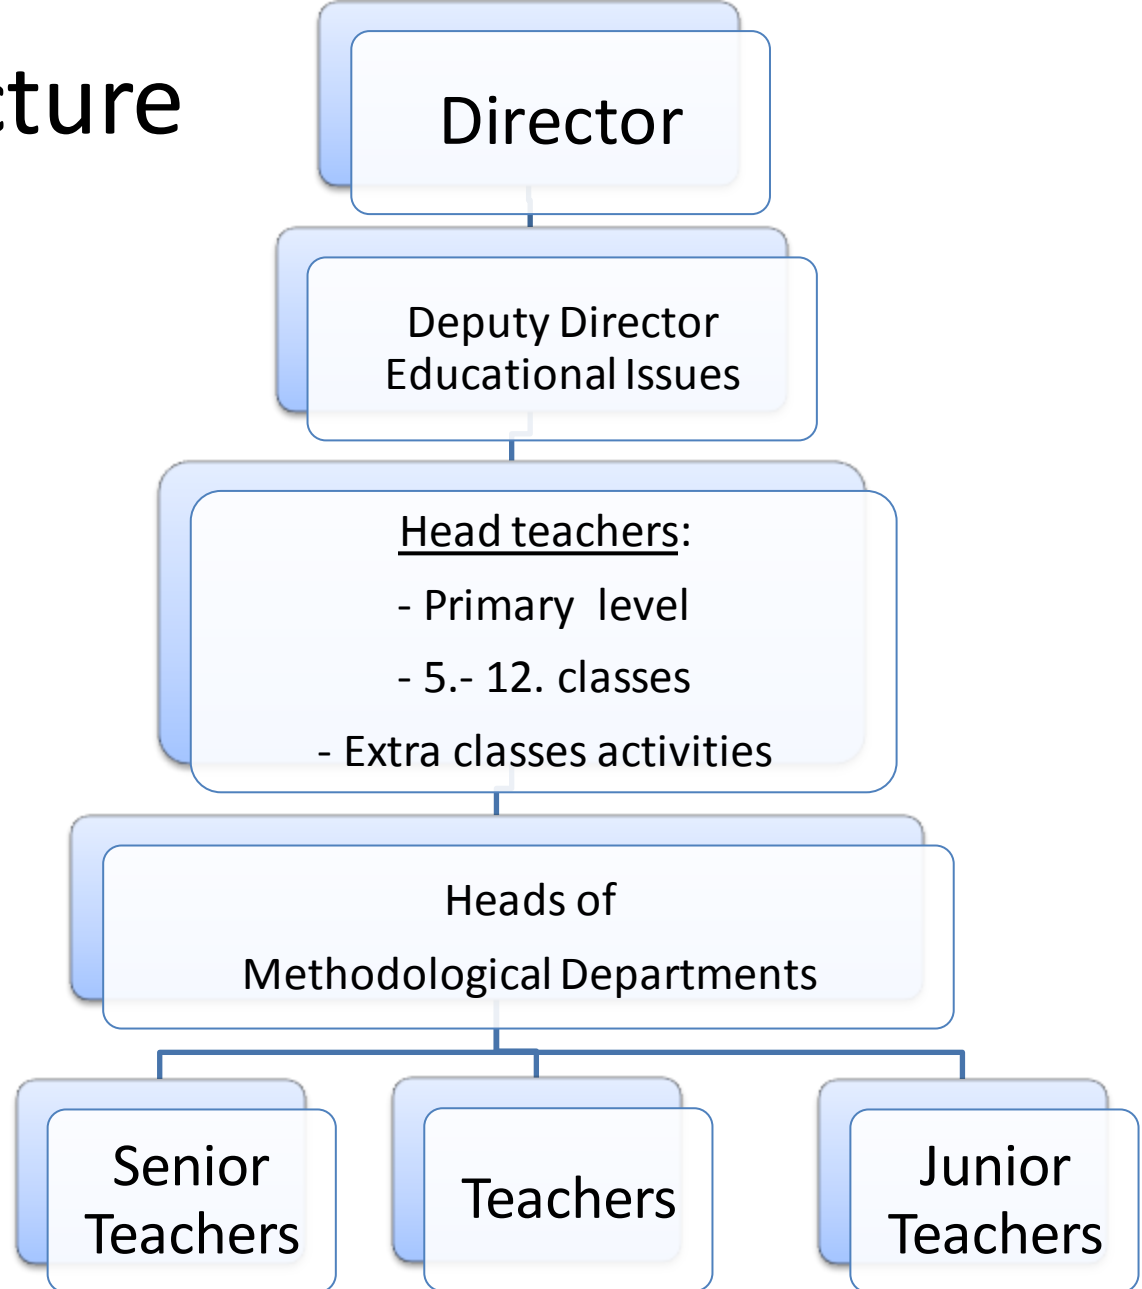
cture

Director

Deputy Director
Educational Issues

Head teachers:
- Primary level
- 5.- 12. classes
- Extra classes activities

Heads of
Methodological Departments

Senior Teachers

Teachers

Junior Teachers